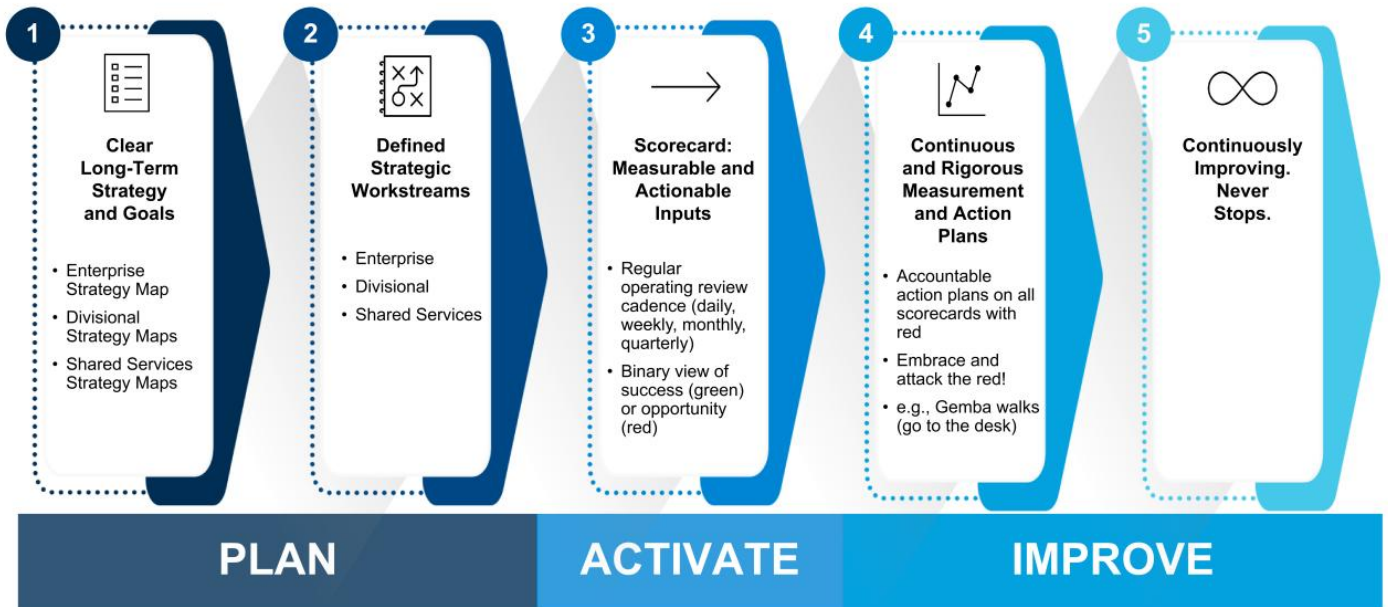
1

Clear Long-Term Strategy and Goals

• Enterprise Strategy Map
• Divisional Strategy Maps
• Shared Services Strategy Maps

2

Defined Strategic Workstreams

• Enterprise
• Divisional
• Shared Services

3

Scorecard: Measurable and Actionable Inputs

• Regular operating review cadence (daily, weekly, monthly, quarterly)
• Binary view of success (green) or opportunity (red)

4

Continuous and Rigorous Measurement and Action Plans

• Accountable action plans on all scorecards with red
• Embrace and attack the red!
• e.g., Gemba walks (go to the desk)

5

Continuously Improving. Never Stops.

PLAN

ACTIVATE

IMPROVE